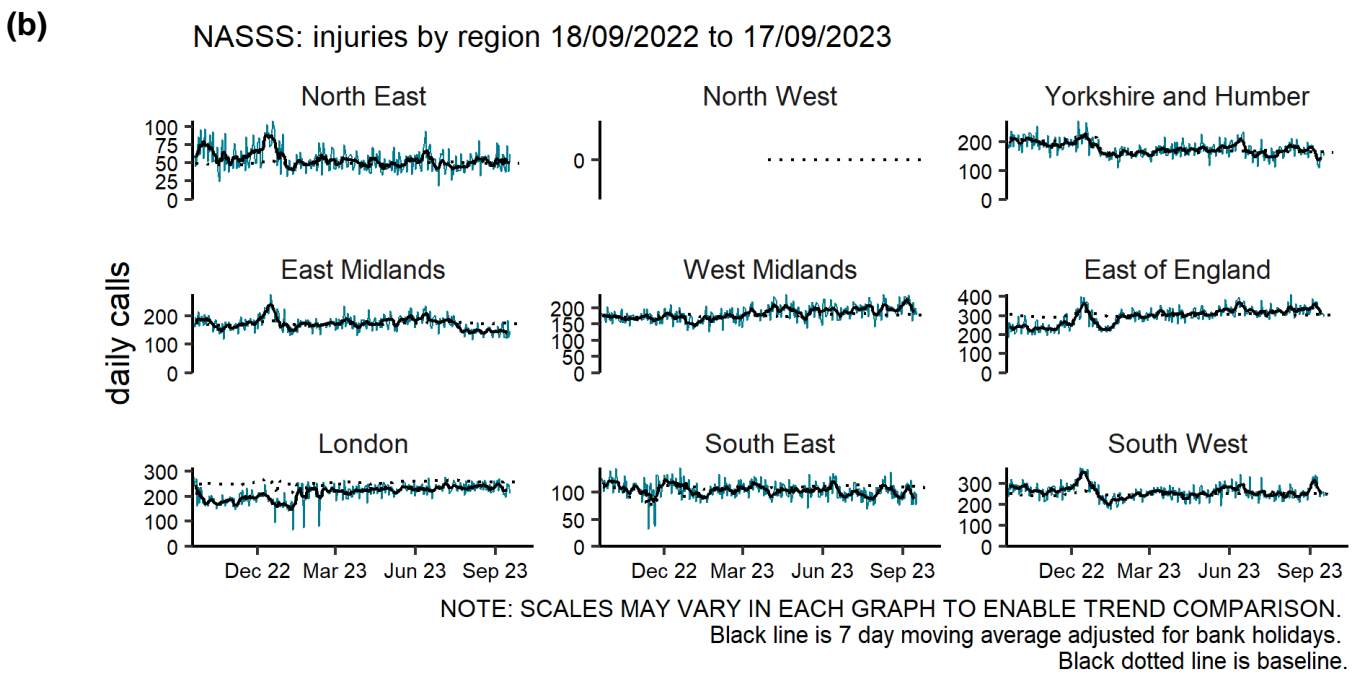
(b)

NASSS: injuries by region 18/09/2022 to 17/09/2023

daily calls

North East
100
75
50
25
0

North West
0

Yorkshire and Humber
200
100
0

East Midlands
200
100
0

West Midlands
200
150
100
50
0

East of England
400
300
200
100
0

London
300
200
100
0
Dec 22 Mar 23 Jun 23 Sep 23

South East
100
50
0
Dec 22 Mar 23 Jun 23 Sep 23

South West
300
200
100
0
Dec 22 Mar 23 Jun 23 Sep 23

NOTE: SCALES MAY VARY IN EACH GRAPH TO ENABLE TREND COMPARISON.
Black line is 7 day moving average adjusted for bank holidays.
Black dotted line is baseline.